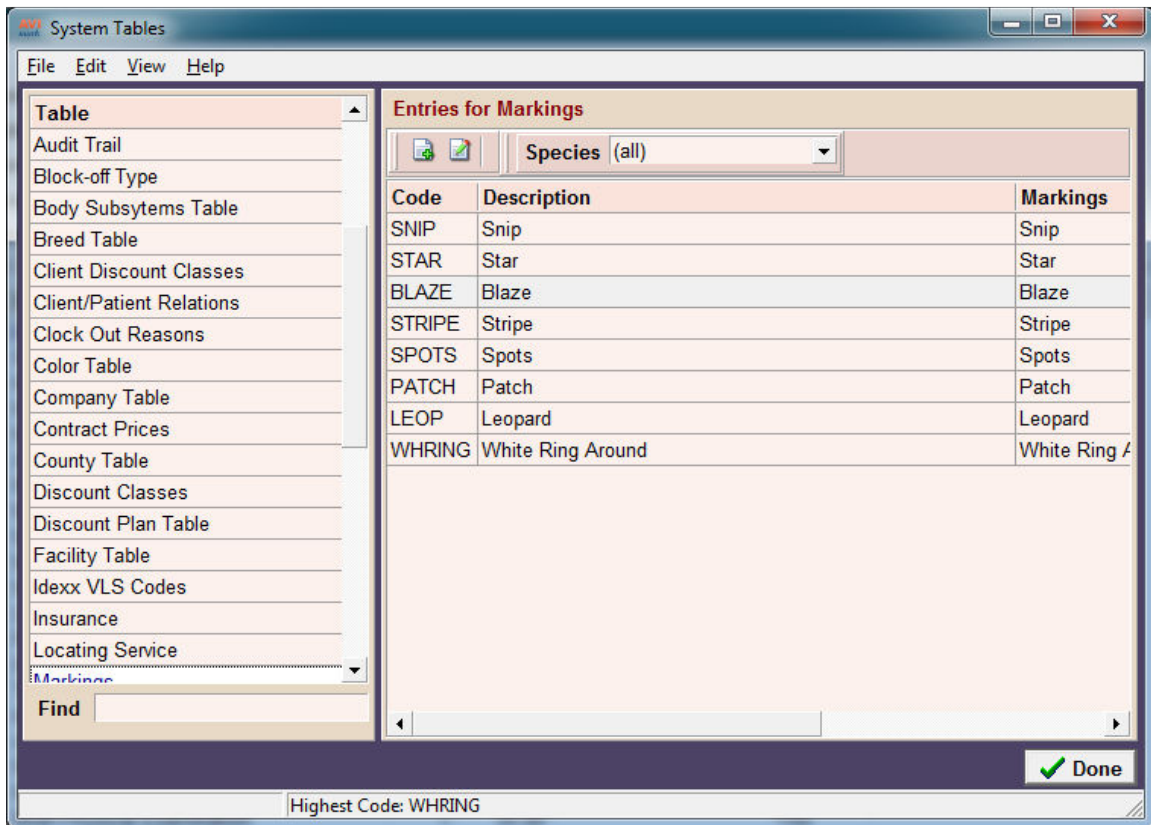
System Tables

File Edit View Help

Table
Audit Trail
Block-off Type
Body Subsytems Table
Breed Table
Client Discount Classes
Client/Patient Relations
Clock Out Reasons
Color Table
Company Table
Contract Prices
County Table
Discount Classes
Discount Plan Table
Facility Table
Idexx VLS Codes
Insurance
Locating Service
Markings

Find

Entries for Markings

Species (all)

| Code | Description | Markings |
|---|---|---|
| SNIP | Snip | Snip |
| STAR | Star | Star |
| BLAZE | Blaze | Blaze |
| STRIPE | Stripe | Stripe |
| SPOTS | Spots | Spots |
| PATCH | Patch | Patch |
| LEOP | Leopard | Leopard |
| WHRING | White Ring Around | White Ring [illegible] |

Done

Highest Code: WHRING